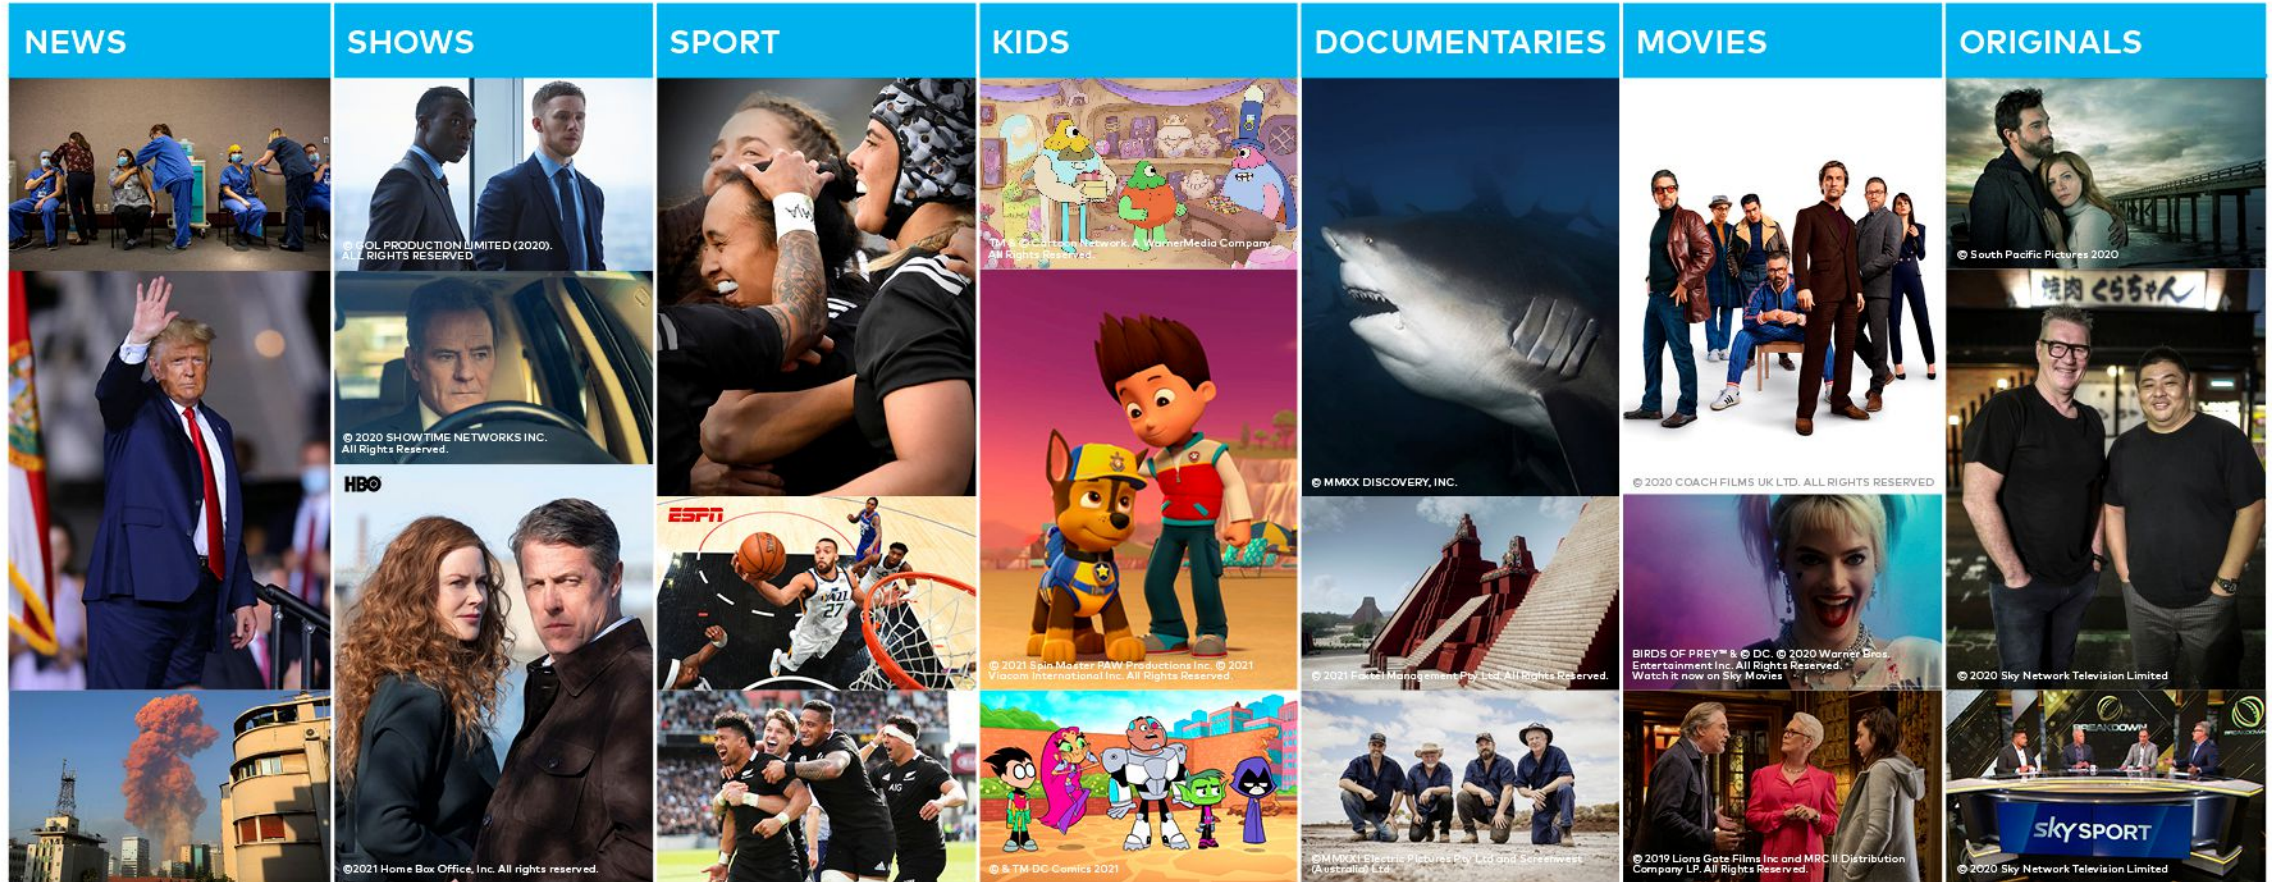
NEWS

SHOWS

© GOL PRODUCTION LIMITED (2020). ALL RIGHTS RESERVED

© 2020 SHOWTIME NETWORKS INC. All Rights Reserved.

HBO

©2021 Home Box Office, Inc. All rights reserved.

SPORT

ESPN

KIDS

TM & © Cartoon Network. A WarnerMedia Company. All Rights Reserved.

© 2021 Spin Master PAW Productions Inc. © 2021 Viacom International Inc. All Rights Reserved.

© & TM DC Comics 2021

DOCUMENTARIES

© MMXX DISCOVERY, INC.

© 2021 Foxtel Management Pty Ltd. All Rights Reserved.

©MMXXI Electric Pictures Pty Ltd and Screenwest (Australia) Ltd

MOVIES

© 2020 COACH FILMS UK LTD. ALL RIGHTS RESERVED

BIRDS OF PREY™ & © DC. © 2020 Warner Bros. Entertainment Inc. All Rights Reserved. Watch it now on Sky Movies

© 2019 Lions Gate Films Inc and MRC II Distribution Company LP. All Rights Reserved.

ORIGINALS

© South Pacific Pictures 2020

焼肉 くらちゃん

© 2020 Sky Network Television Limited

BREAKDOWN

sky SPORT

© 2020 Sky Network Television Limited